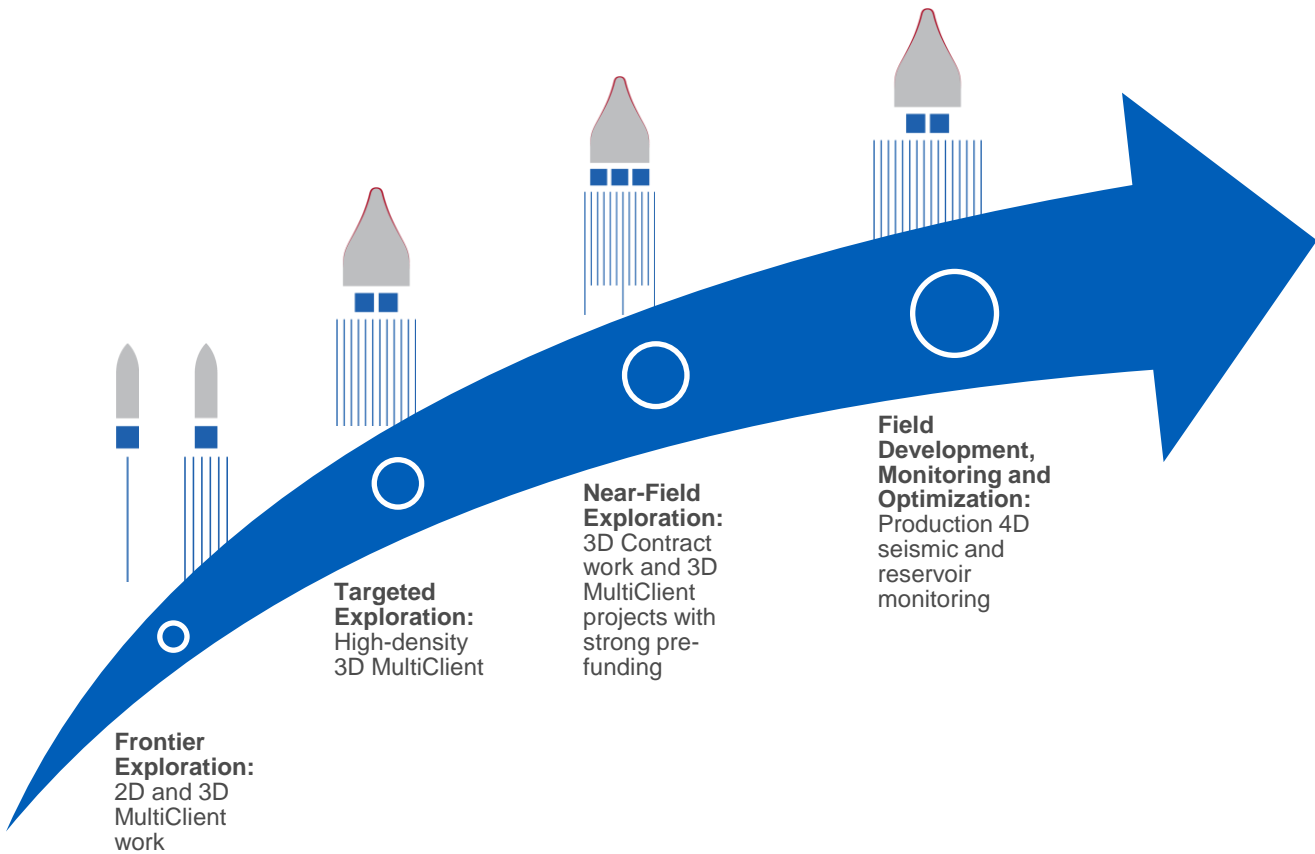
Frontier Exploration:
2D and 3D MultiClient work

Targeted Exploration:
High-density 3D MultiClient

Near-Field Exploration:
3D Contract work and 3D MultiClient projects with strong pre-funding

Field Development, Monitoring and Optimization:
Production 4D seismic and reservoir monitoring